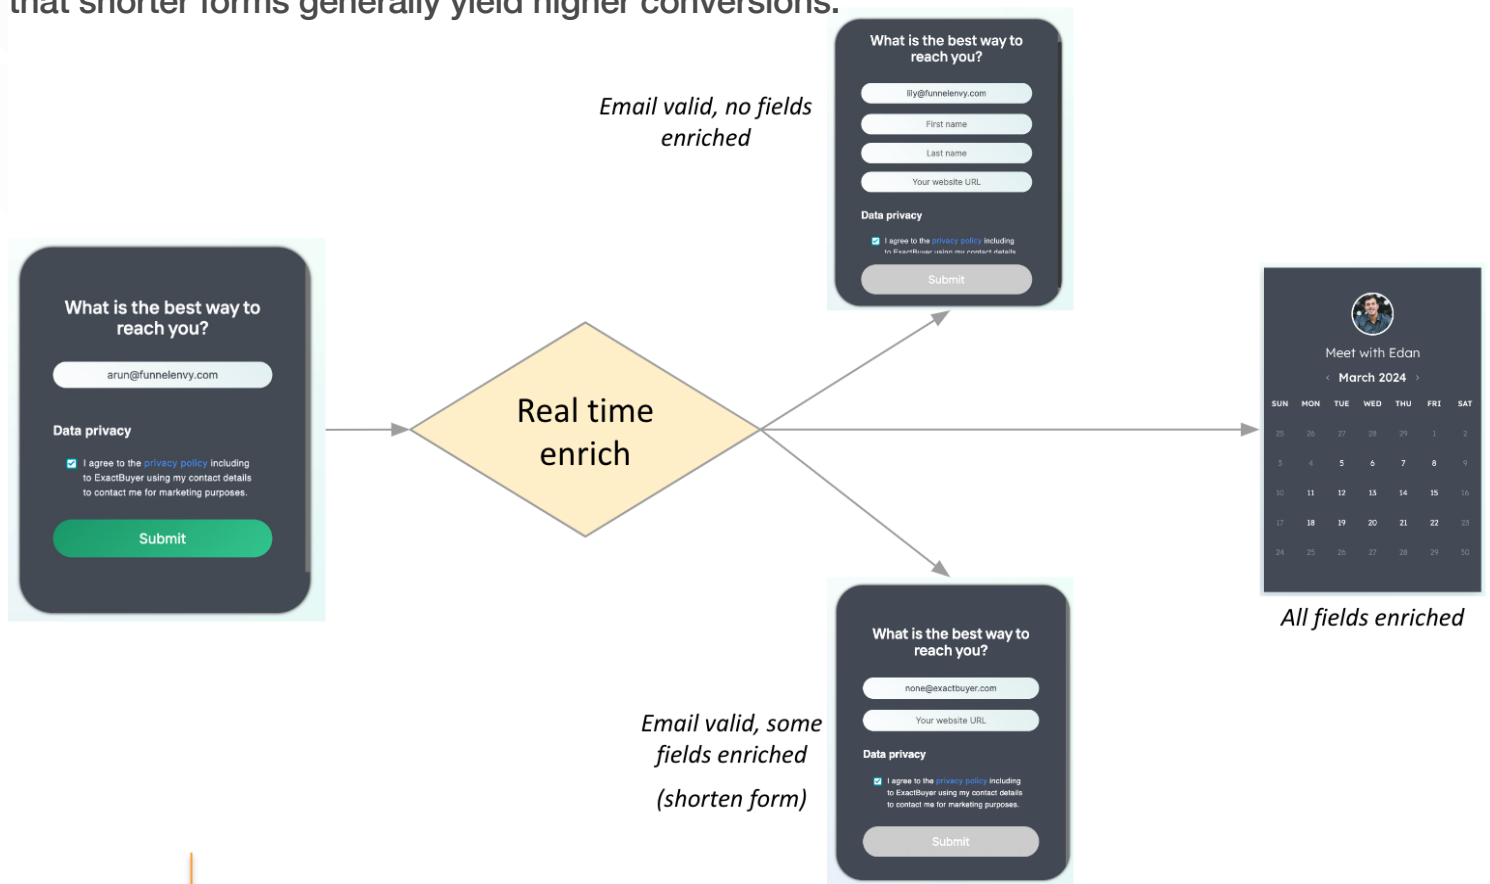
that shorter forms generally yield higher conversions.

What is the best way to reach you?

arun@funnelenvy.com

Data privacy

I agree to the privacy policy including to ExactBuyer using my contact details to contact me for marketing purposes.

Submit

Real time enrich

Email valid, no fields enriched

What is the best way to reach you?

lily@funnelenvy.com

First name

Last name

Your website URL

Data privacy

I agree to the privacy policy including to ExactBuyer using my contact details

Submit

Meet with Edan

March 2024

| SUN | MON | TUE | WED | THU | FRI | SAT |
|---|---|---|---|---|---|---|
| 25 | 26 | 27 | 28 | 29 | 1 | 2 |
| 3 | 4 | 5 | 6 | 7 | 8 | 9 |
| 10 | 11 | 12 | 13 | 14 | 15 | 16 |
| 17 | 18 | 19 | 20 | 21 | 22 | 23 |
| 24 | 25 | 26 | 27 | 28 | 29 | 30 |

All fields enriched

Email valid, some fields enriched

(shorten form)

What is the best way to reach you?

none@exactbuyer.com

Your website URL

Data privacy

I agree to the privacy policy including to ExactBuyer using my contact details to contact me for marketing purposes.

Submit